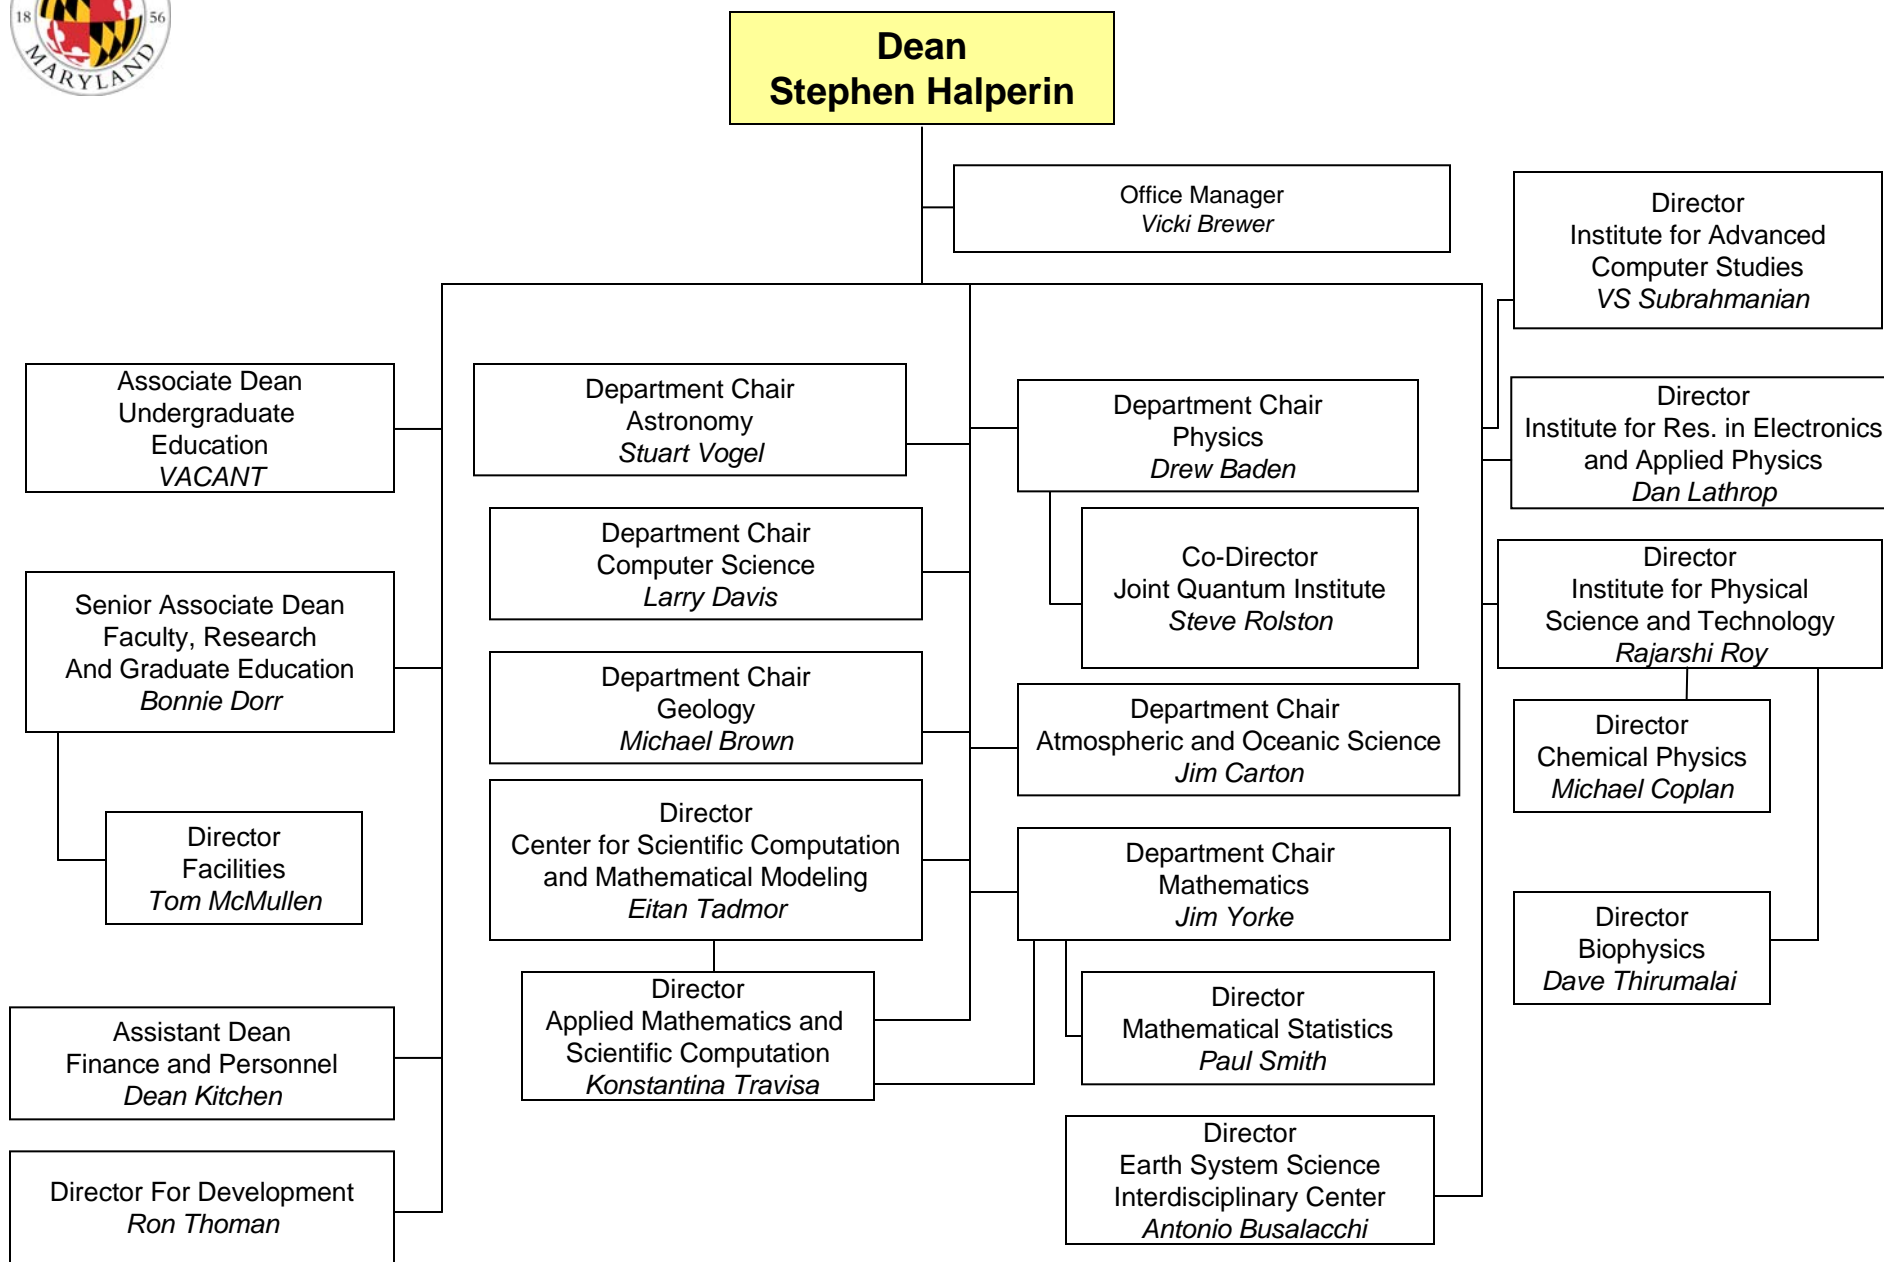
18 56
MARYLAND

Dean
Stephen Halperin

Office Manager
Vicki Brewer

Director
Institute for Advanced Computer Studies
VS Subrahmanian

Associate Dean
Undergraduate Education
VACANT

Department Chair
Astronomy
Stuart Vogel

Department Chair
Physics
Drew Baden

Director
Institute for Res. in Electronics and Applied Physics
Dan Lathrop

Department Chair
Computer Science
Larry Davis

Co-Director
Joint Quantum Institute
Steve Rolston

Director
Institute for Physical Science and Technology
Rajarshi Roy

Senior Associate Dean
Faculty, Research
And Graduate Education
Bonnie Dorr

Department Chair
Geology
Michael Brown

Department Chair
Atmospheric and Oceanic Science
Jim Carton

Director
Chemical Physics
Michael Coplan

Director
Facilities
Tom McMullen

Director
Center for Scientific Computation and Mathematical Modeling
Eitan Tadmor

Department Chair
Mathematics
Jim Yorke

Director
Biophysics
Dave Thirumalai

Director
Applied Mathematics and Scientific Computation
Konstantina Travisa

Director
Mathematical Statistics
Paul Smith

Assistant Dean
Finance and Personnel
Dean Kitchen

Director
Earth System Science Interdisciplinary Center
Antonio Busalacchi

Director For Development
Ron Thoman